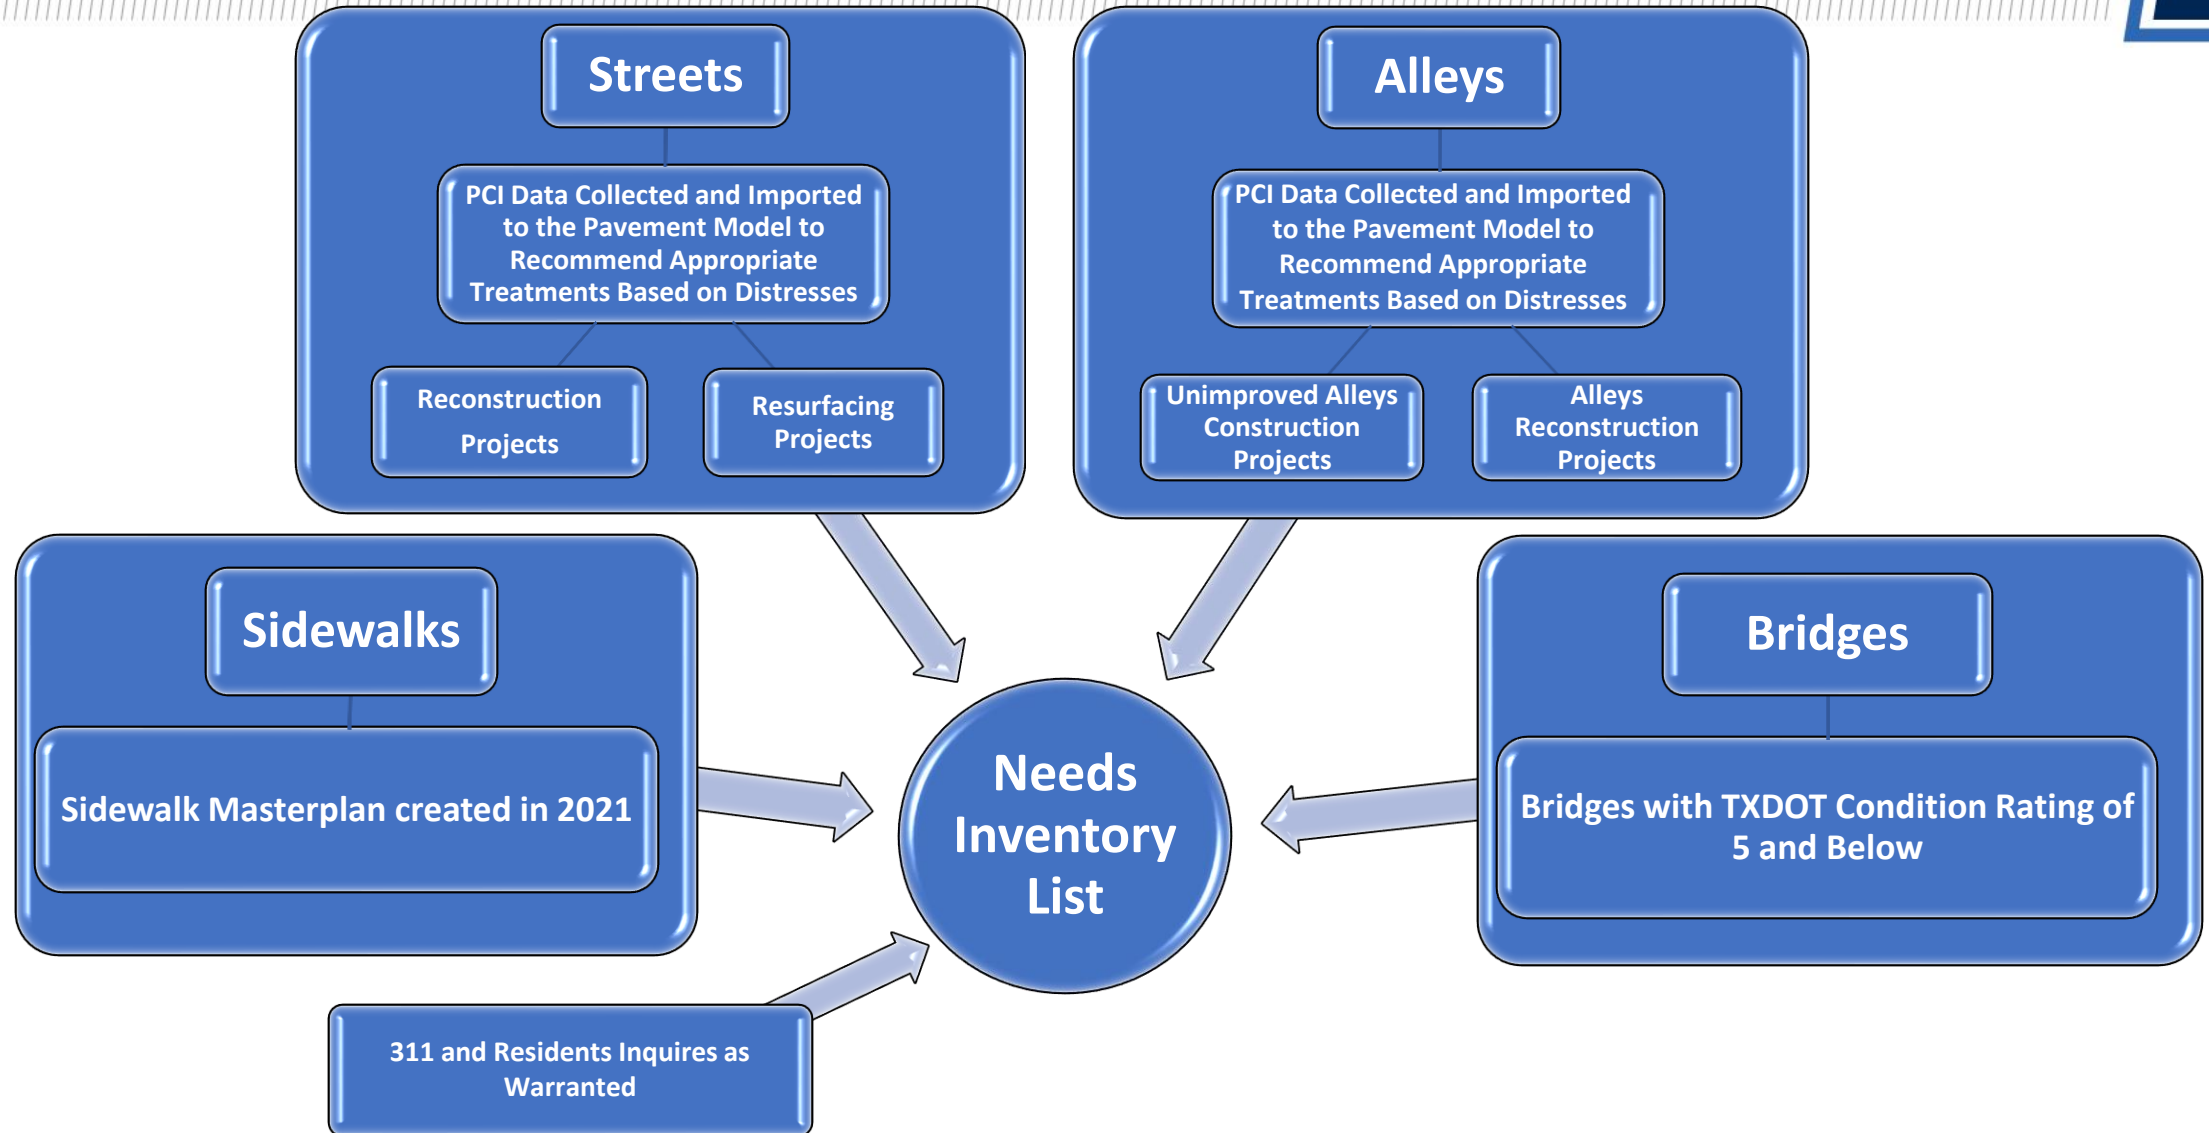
Streets

PCI Data Collected and Imported to the Pavement Model to Recommend Appropriate Treatments Based on Distresses

Reconstruction Projects

Resurfacing Projects

Alleys

PCI Data Collected and Imported to the Pavement Model to Recommend Appropriate Treatments Based on Distresses

Unimproved Alleys Construction Projects

Alleys Reconstruction Projects

Sidewalks

Sidewalk Masterplan created in 2021

Needs Inventory List

Bridges

Bridges with TXDOT Condition Rating of 5 and Below

311 and Residents Inquires as Warranted